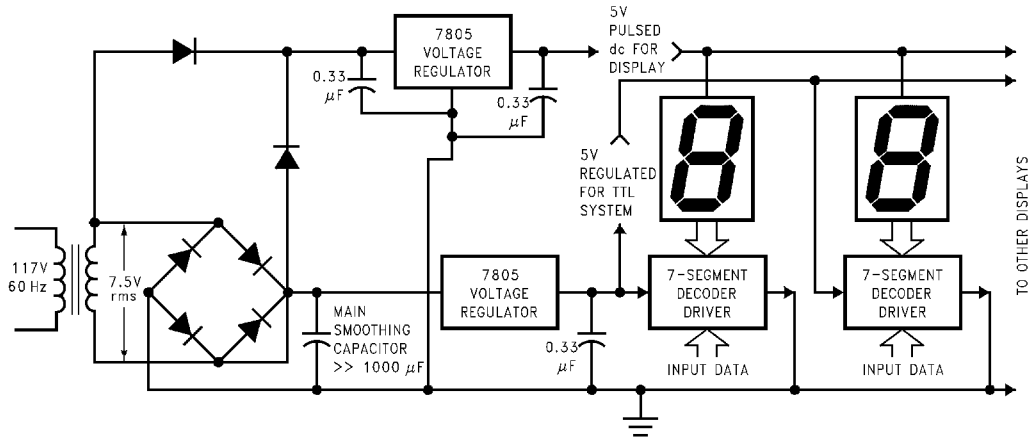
7805
VOLTAGE
REGULATOR

0.33 $\mu$F

0.33 $\mu$F

5V
PULSED
dc FOR
DISPLAY

5V
REGULATED
FOR TTL
SYSTEM

117V
60 Hz

7.5V
rms

MAIN
SMOOTHING
CAPACITOR
>> 1000 $\mu$F

7805
VOLTAGE
REGULATOR

0.33 $\mu$F

7-SEGMENT
DECODER
DRIVER

INPUT DATA

7-SEGMENT
DECODER
DRIVER

INPUT DATA

TO OTHER DISPLAYS